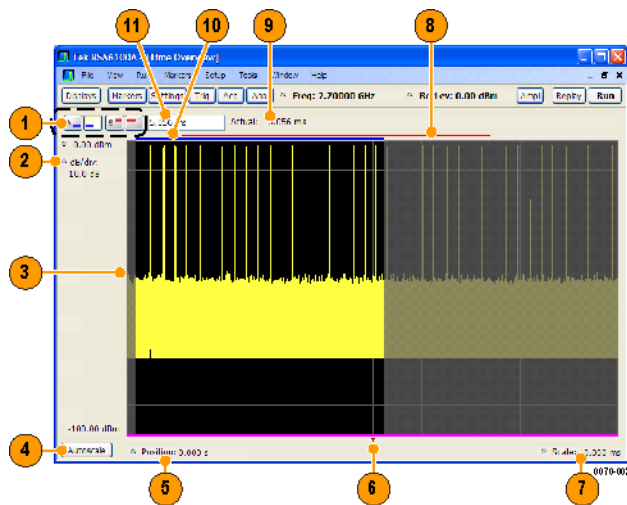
11
10
9
8
Tek RSA6100A [Time Overview]
File View Run Markers Setup Tools Window Help
Displays Markers Settings Trig Acq Analysis Freq: 2.70000 GHz Ref Lev: 0.00 dBm Ampl Replay Run
1
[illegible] Actual: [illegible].056 ms
2
0.00 dBm
dB/div
10.0 dB
3
-100.00 dBm
4
Autoscale
Position: 0.000 s
Scale: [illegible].000 ms
0070-00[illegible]
5
6
7